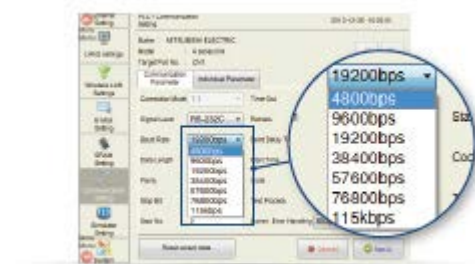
PLC Communication Setting

Name MITSUBISHI ELECTRIC
Model
Target Port No. CH1

Communication Parameter
Individual Parameter

Connection Mode 1:1
Time Out
Signal Level RS-232C
Retries
Baud Rate 19200bps
Data Length
Parity
Stop Bit
Start Bit

4800bps
9600bps
19200bps
38400bps
57600bps
76800bps
115kbps

Reset smart save
Cancel
Apply

Limit settings
Window Link Setting
Effect Setting
Screen Setting
Simulator Setting
Rotation

19200bps
4800bps
9600bps
19200bps
38400bps
57600bps
76800bps
115kbps